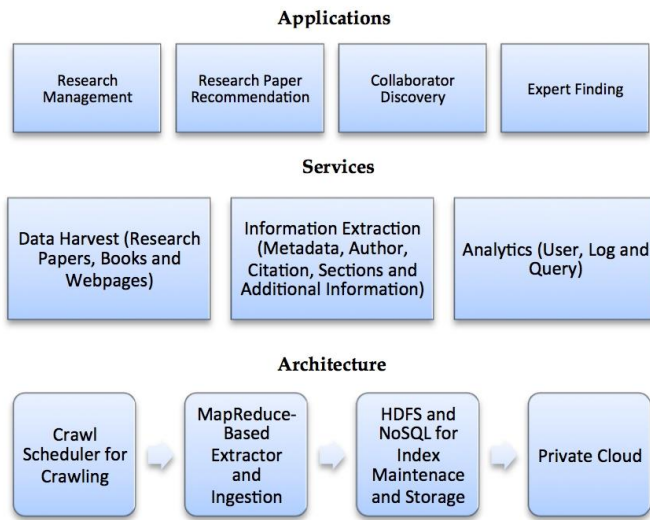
Applications

Research Management

Research Paper Recommendation

Collaborator Discovery

Expert Finding

Services

Data Harvest (Research Papers, Books and Webpages)

Information Extraction (Metadata, Author, Citation, Sections and Additional Information)

Analytics (User, Log and Query)

Architecture

Crawl Scheduler for Crawling

MapReduce-Based Extractor and Ingestion

HDFS and NoSQL for Index Maintenace and Storage

Private Cloud